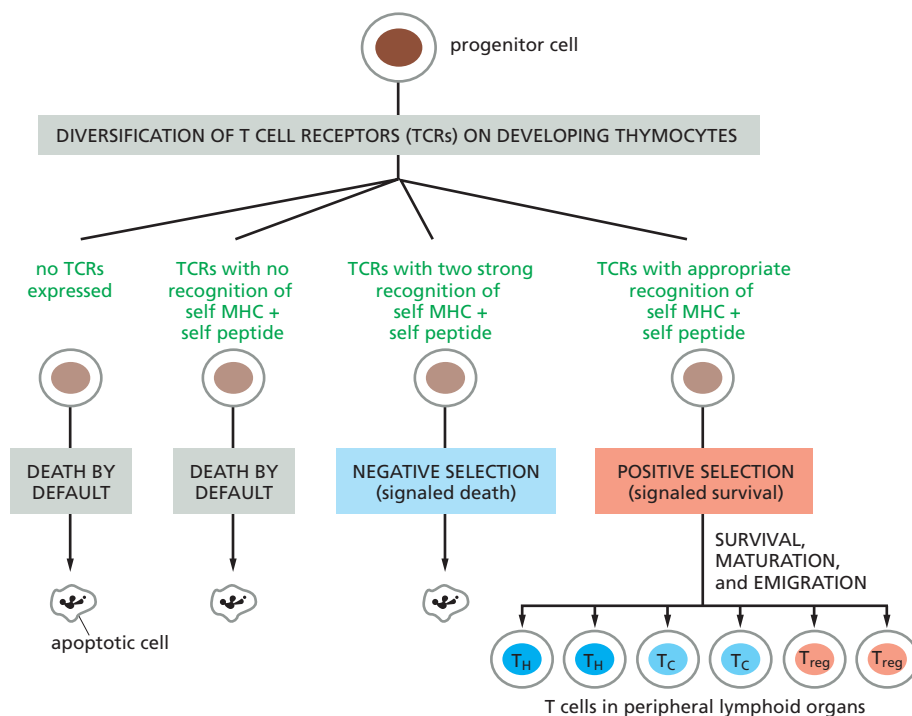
progenitor cell

DIVERSIFICATION OF T CELL RECEPTORS (TCRs) ON DEVELOPING THYMOCYTES

no TCRs expressed

TCRs with no recognition of self MHC + self peptide

TCRs with two strong recognition of self MHC + self peptide

TCRs with appropriate recognition of self MHC + self peptide

DEATH BY DEFAULT

DEATH BY DEFAULT

NEGATIVE SELECTION (signaled death)

POSITIVE SELECTION (signaled survival)

SURVIVAL, MATURATION, and EMIGRATION

apoptotic cell

$T_H$ $T_H$ $T_C$ $T_C$ $T_{reg}$ $T_{reg}$

T cells in peripheral lymphoid organs